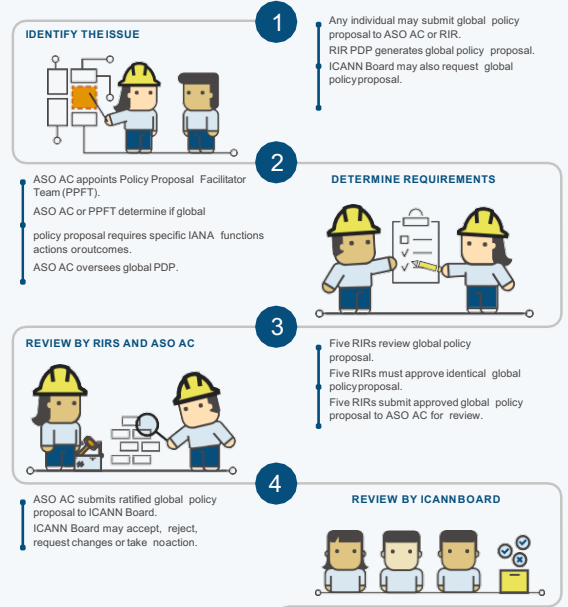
IDENTIFY THE ISSUE

1

Any individual may submit global policy proposal to ASO AC or RIR.

RIR PDP generates global policy proposal.

ICANN Board may also request global policy proposal.

2

ASO AC appoints Policy Proposal Facilitator Team (PPFT).

ASO AC or PPFT determine if global

policy proposal requires specific IANA functions actions or outcomes.

ASO AC oversees global PDP.

DETERMINE REQUIREMENTS

REVIEW BY RIRS AND ASO AC

3

Five RIRs review global policy proposal.

Five RIRs must approve identical global policy proposal.

Five RIRs submit approved global policy proposal to ASO AC for review.

4

ASO AC submits ratified global policy proposal to ICANN Board.

ICANN Board may accept, reject, request changes or take no action.

REVIEW BY ICANN BOARD